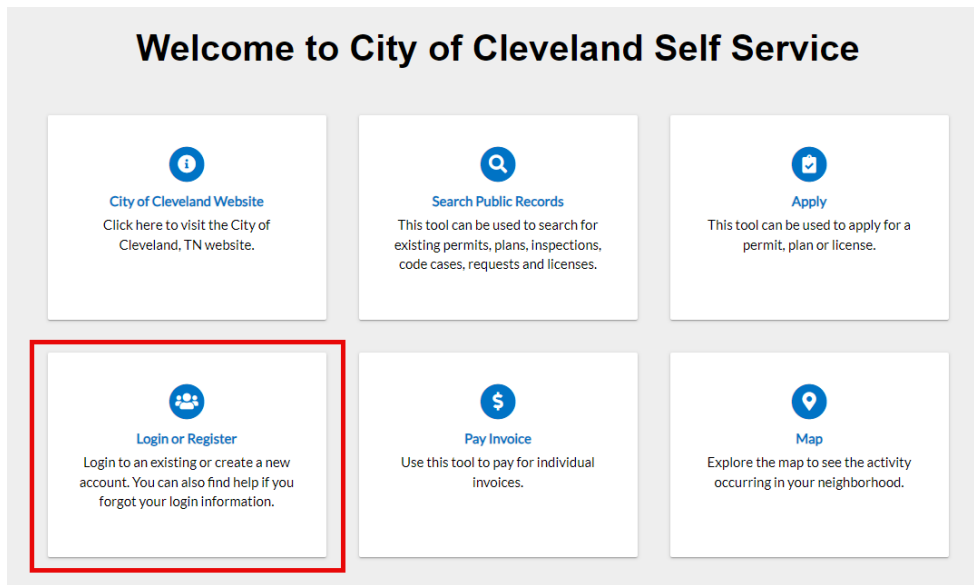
Welcome to City of Cleveland Self Service

City of Cleveland Website
Click here to visit the City of Cleveland, TN website.

Search Public Records
This tool can be used to search for existing permits, plans, inspections, code cases, requests and licenses.

Apply
This tool can be used to apply for a permit, plan or license.

Login or Register
Login to an existing or create a new account. You can also find help if you forgot your login information.

Pay Invoice
Use this tool to pay for individual invoices.

Map
Explore the map to see the activity occurring in your neighborhood.